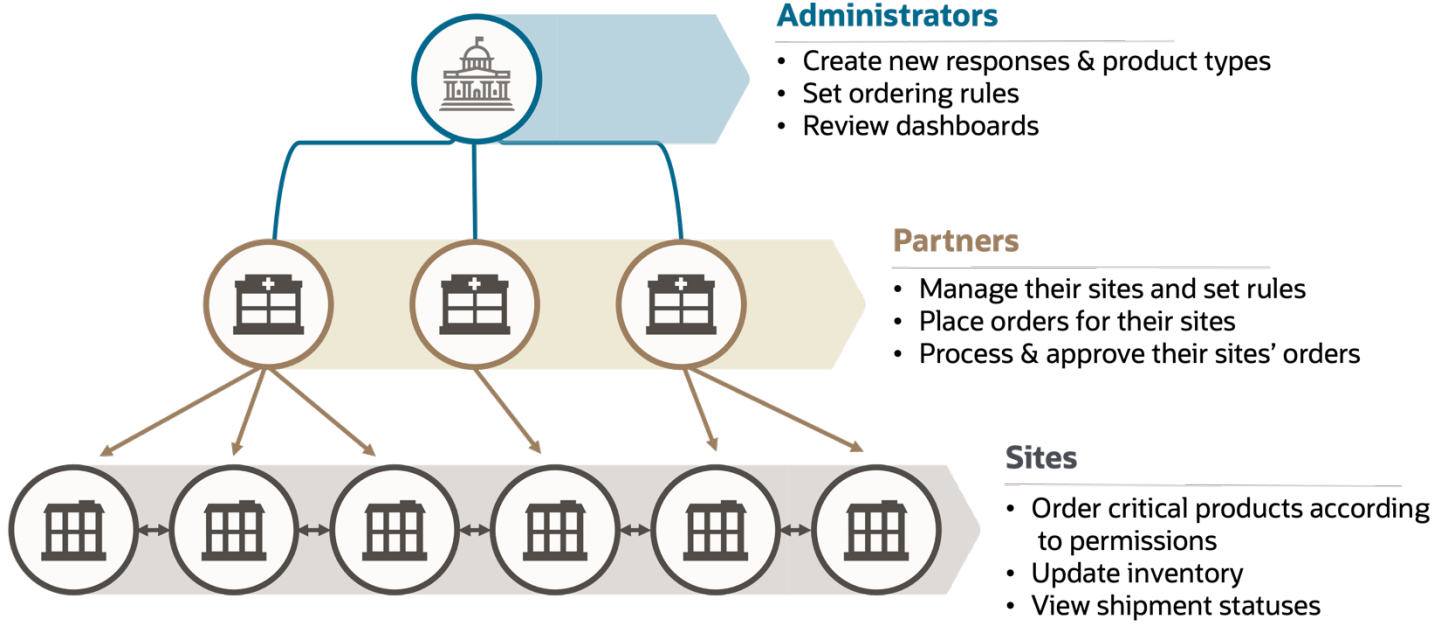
Administrators

- Create new responses & product types
- Set ordering rules
- Review dashboards

Partners

- Manage their sites and set rules
- Place orders for their sites
- Process & approve their sites' orders

Sites

- Order critical products according to permissions
- Update inventory
- View shipment statuses